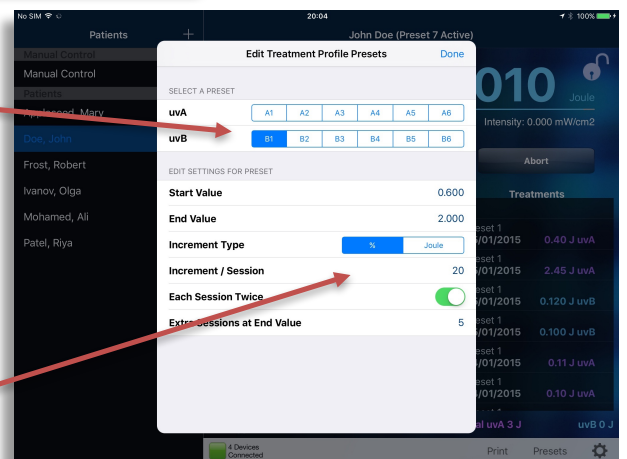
No SIM 20:04 100%

Patients +

Manual Control

Manual Control

Patients

Appleseed, Mary

Doe, John

Frost, Robert

Ivanov, Olga

Mohamed, Ali

Patel, Riya

John Doe (Preset 7 Active)

010 Joule

Intensity: 0.000 mW/cm2

Abort

Treatments

eset 1 /01/2015 0.40 J uvA

eset 1 /01/2015 2.45 J uvA

eset 1 /01/2015 0.120 J uvB

eset 1 /01/2015 0.100 J uvB

eset 1 /01/2015 0.11 J uvA

eset 1 /01/2015 0.10 J uvA

al uvA 3 J uvB 0 J

Edit Treatment Profile Presets Done

SELECT A PRESET

uvA A1 A2 A3 A4 A5 A6

uvB B1 B2 B3 B4 B5 B6

EDIT SETTINGS FOR PRESET

Start Value 0.600

End Value 2.000

Increment Type % Joule

Increment / Session 20

Each Session Twice

Extra Sessions at End Value 5

4 Devices Connected

Print Presets